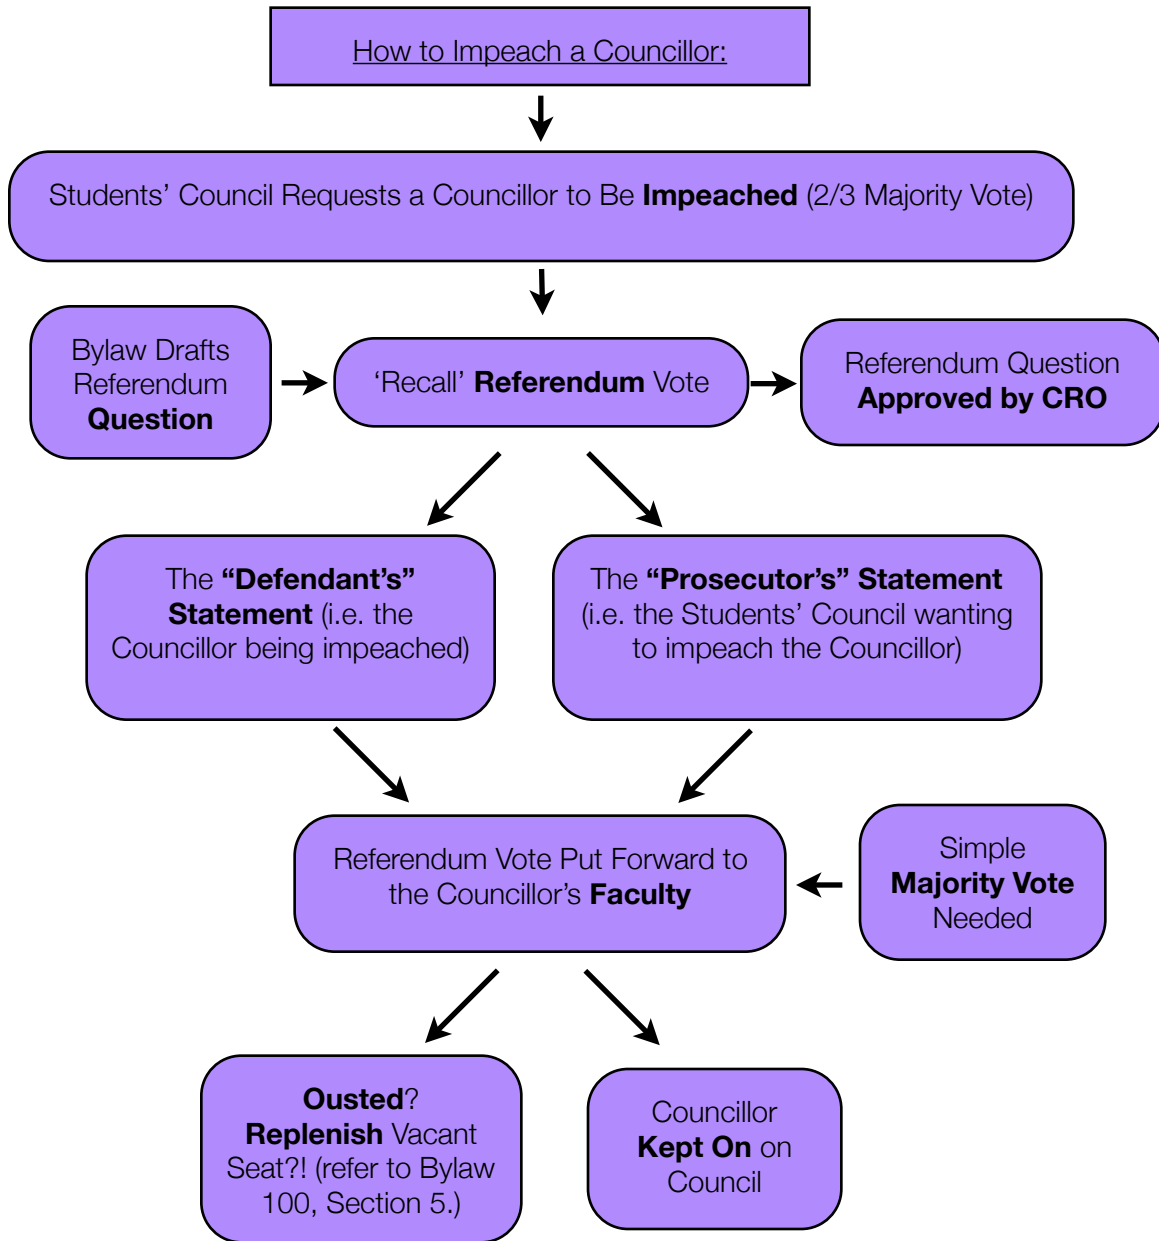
How to Impeach a Councillor:

Students' Council Requests a Councillor to Be Impeached (2/3 Majority Vote)

Bylaw Drafts Referendum Question

'Recall' Referendum Vote

Referendum Question Approved by CRO

The "Defendant's" Statement (i.e. the Councillor being impeached)

The "Prosecutor's" Statement (i.e. the Students' Council wanting to impeach the Councillor)

Referendum Vote Put Forward to the Councillor's Faculty

Simple Majority Vote Needed

Ousted? Replenish Vacant Seat?! (refer to Bylaw 100, Section 5.)

Councillor Kept On on Council